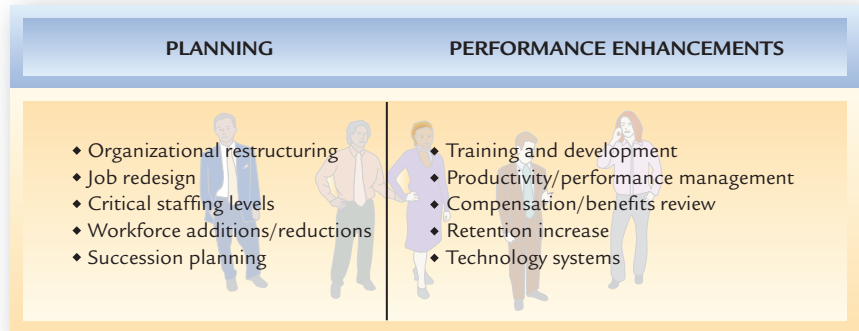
| PLANNING | PERFORMANCE ENHANCEMENTS |
|---|---|
| • Organizational restructuring | • Training and development |
| • Job redesign | • Productivity/performance management |
| • Critical staffing levels | • Compensation/benefits review |
| • Workforce additions/reductions | • Retention increase |
| • Succession planning | • Technology systems |